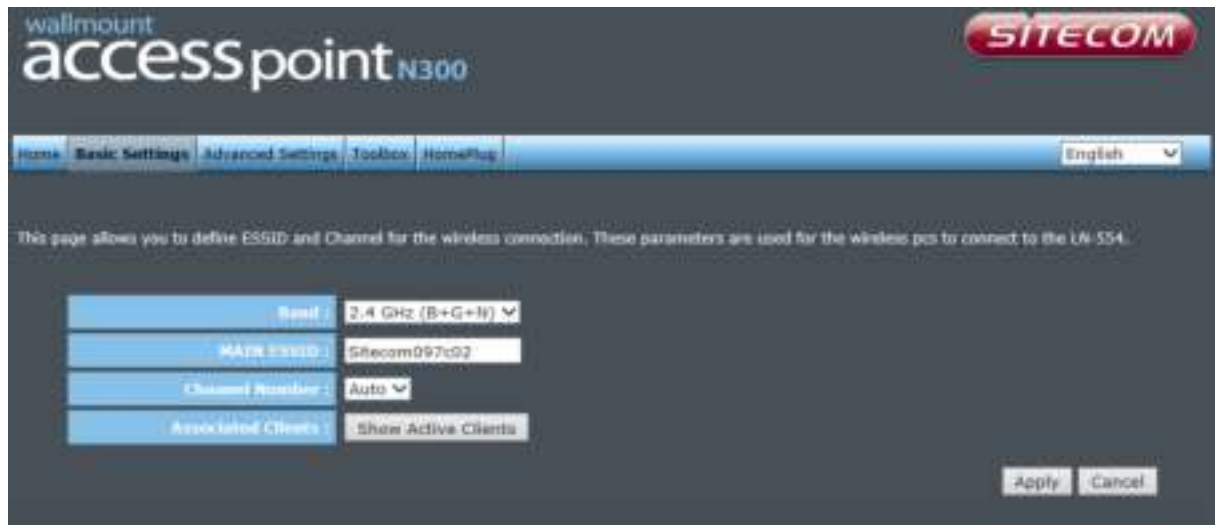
wallmount
accesspoint N300

SITECOM

Home | Basic Settings | Advanced Settings | Toolbox | HomePlug

English

This page allows you to define ESSID and Channel for the wireless connection. These parameters are used for the wireless pcs to connect to the LN-554.

| Band : | 2.4 GHz (B+G+N) |
|---|---|
| MAIN ESSID : | Sitecom097c02 |
| Channel Number : | Auto |
| Associated Clients : | Show Active Clients |

Apply Cancel